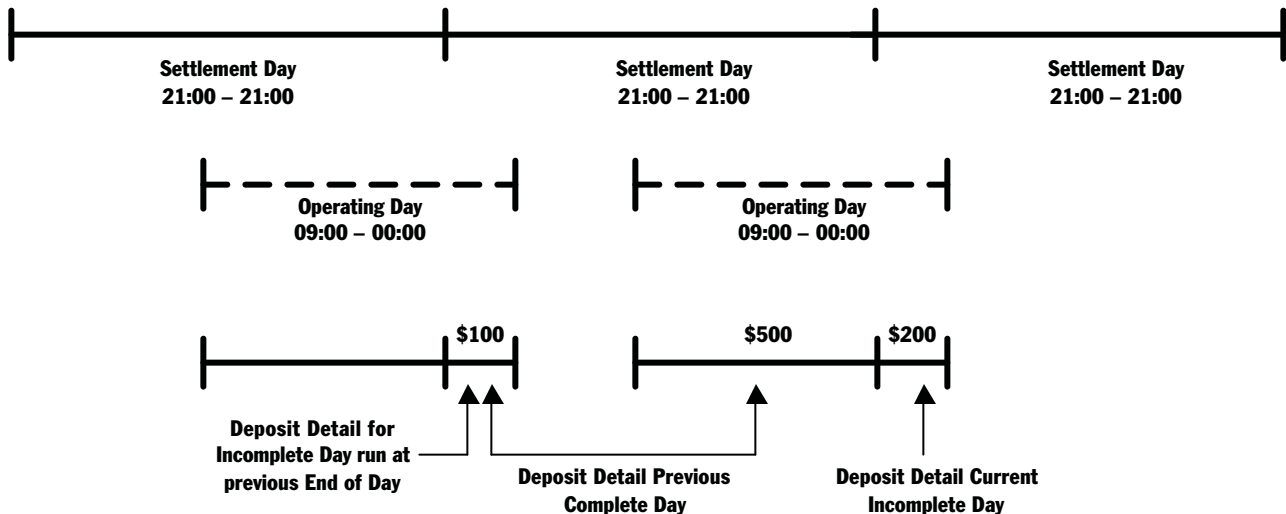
Settlement Day
21:00 – 21:00

Settlement Day
21:00 – 21:00

Settlement Day
21:00 – 21:00

Operating Day
09:00 – 00:00

Operating Day
09:00 – 00:00

\$100

\$500

\$200

Deposit Detail for Incomplete Day run at previous End of Day

Deposit Detail Previous Complete Day

Deposit Detail Current Incomplete Day